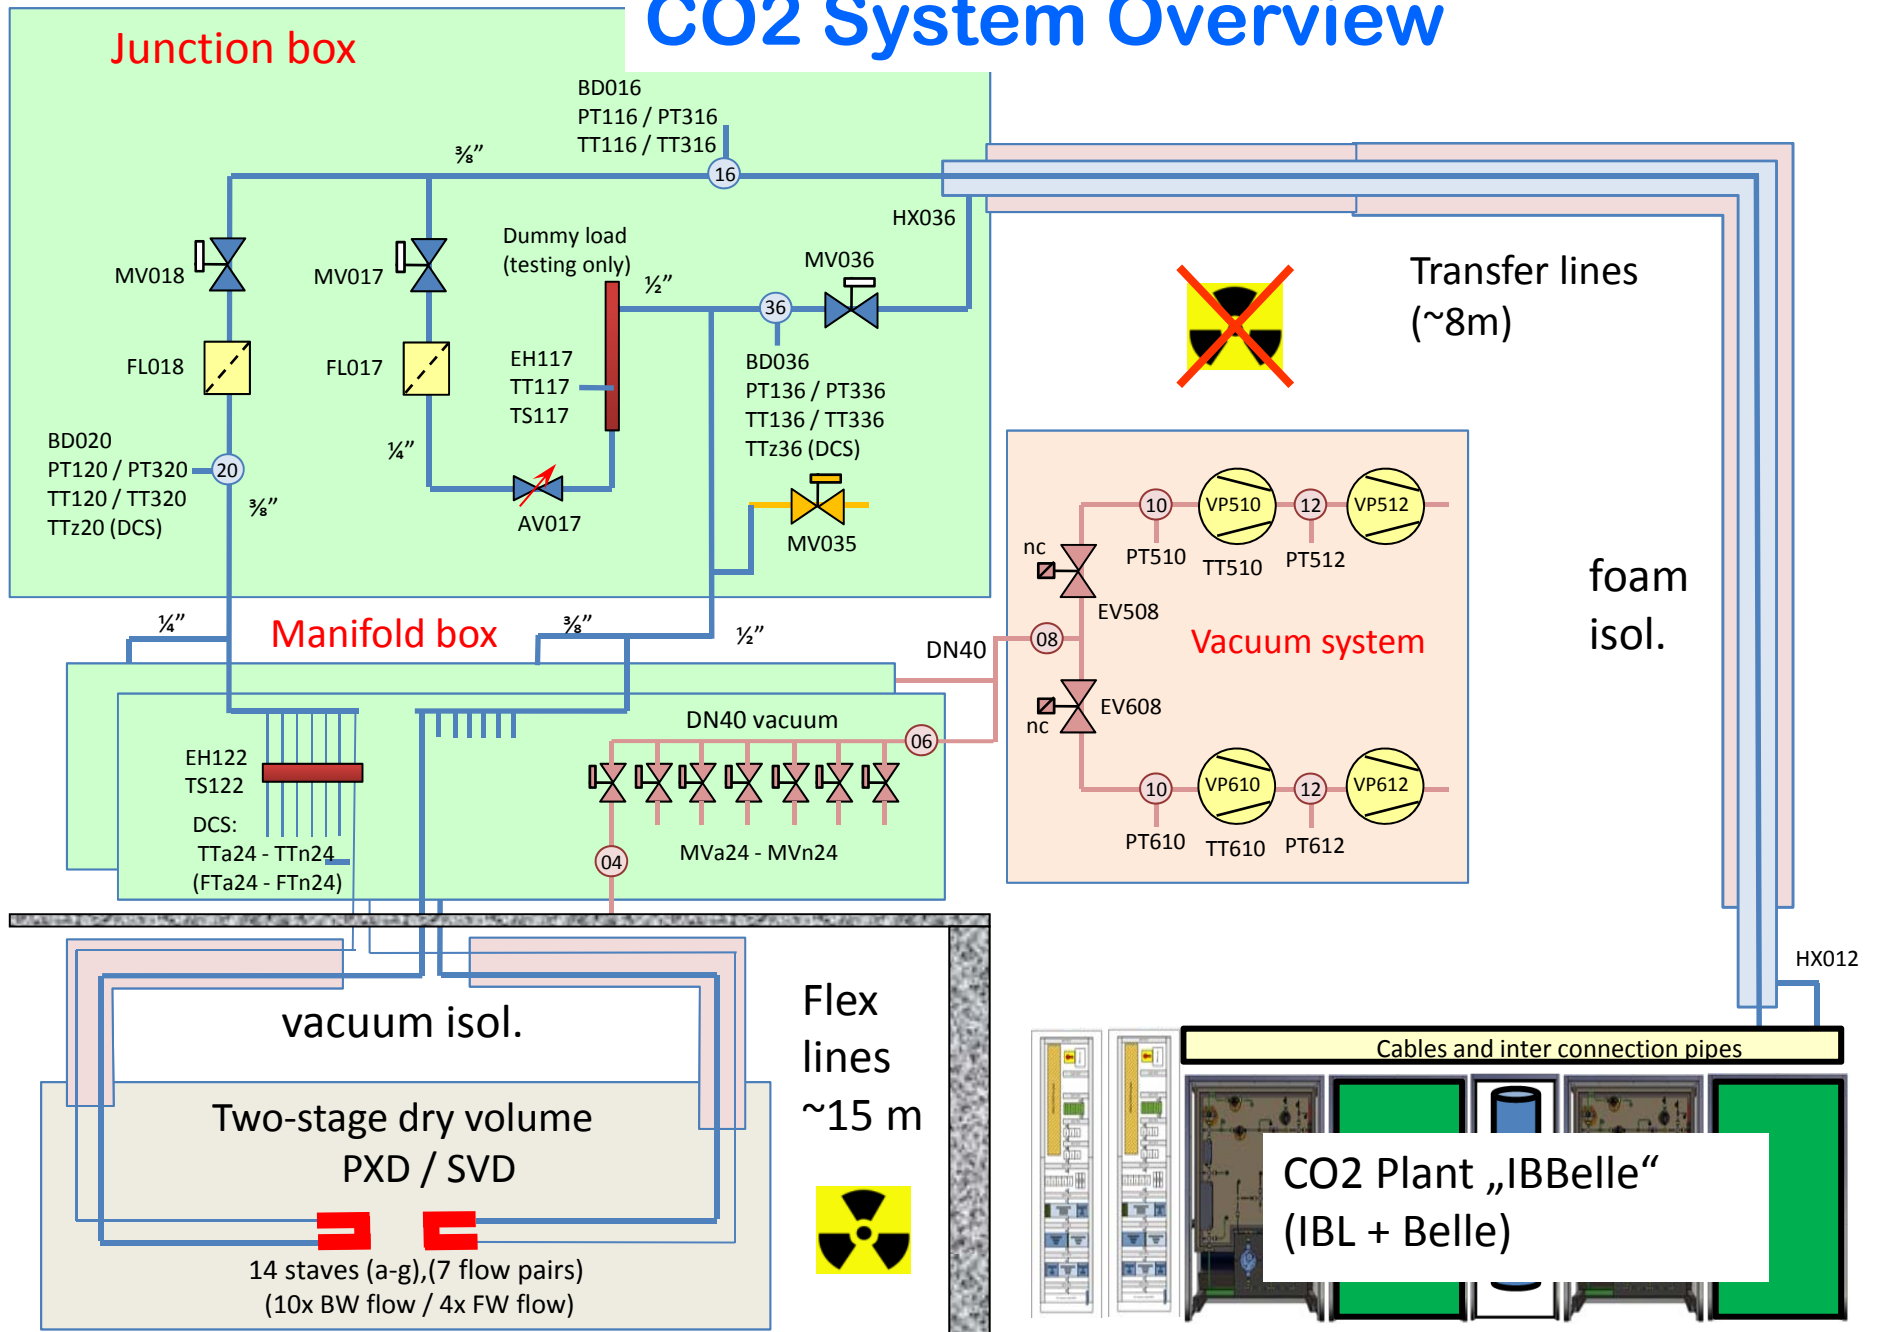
CO2 System Overview

Junction box

BD016
PT116 / PT316
TT116 / TT316

⅜"

16

HX036

MV018

MV017

Dummy load
(testing only)

½"

MV036

36

FL018

FL017

EH117
TT117
TS117

BD036
PT136 / PT336
TT136 / TT336
TTz36 (DCS)

BD020
PT120 / PT320
TT120 / TT320
TTz20 (DCS)

20

¼"

⅜"

AV017

MV035

Transfer lines
(~8m)

¼"

Manifold box

⅜"

½"

DN40

EH122
TS122

DCS:
TTa24 - TTn24
(FTa24 - FTn24)

DN40 vacuum

06

04

MVa24 - MVn24

nc

10

VP510

12

VP512

PT510

TT510

PT512

EV508

08

Vacuum system

nc

EV608

10

VP610

12

VP612

PT610

TT610

PT612

foam
isol.

vacuum isol.

Flex
lines
~15 m

Two-stage dry volume
PXD / SVD

14 staves (a-g),(7 flow pairs)
(10x BW flow / 4x FW flow)

HX012

Cables and inter connection pipes

CO2 Plant „IBBelle“
(IBL + Belle)